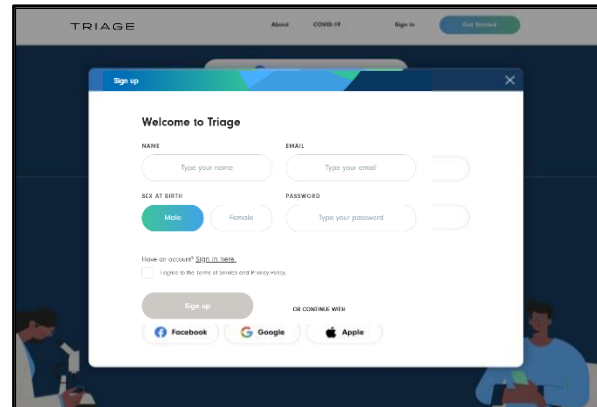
TRIAGE

About COVID-19 Sign in Get Started

Sign up

Welcome to Triage

NAME

Type your name

EMAIL

Type your email

SEX AT BIRTH

Male Female

PASSWORD

Type your password

Have an account? Sign in here.

I agree to the Terms of Service and Privacy Policy.

Sign up

OR CONTINUE WITH

Facebook Google Apple